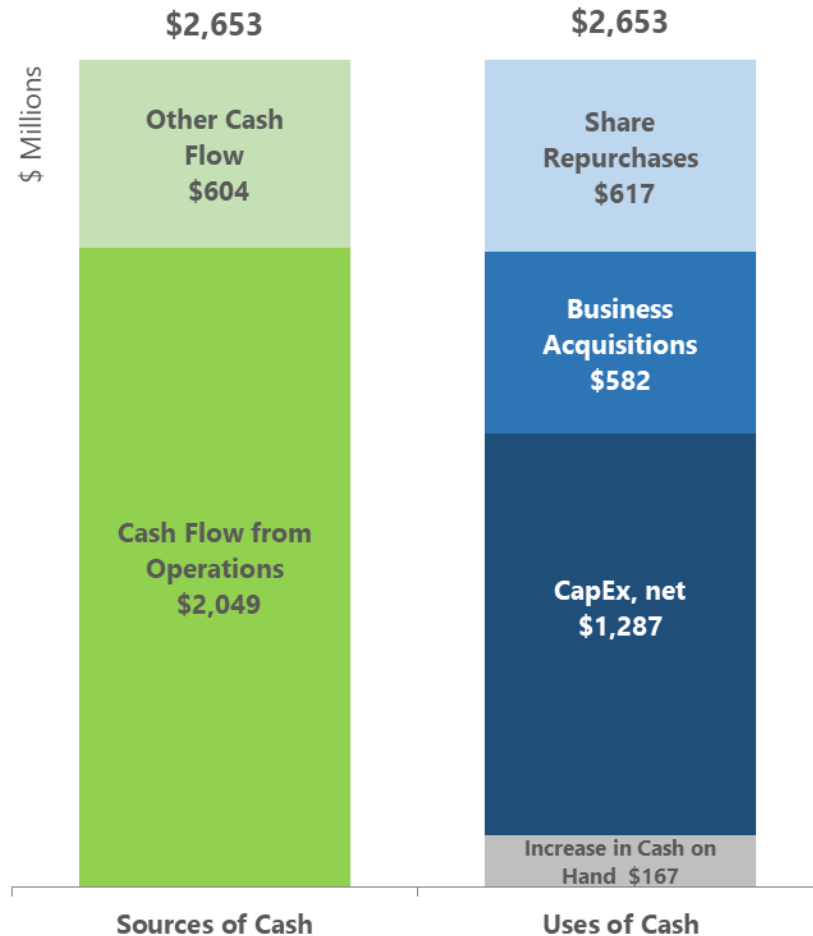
$ Millions

$2,653

Other Cash Flow
$604

Cash Flow from Operations
$2,049

Sources of Cash

$2,653

Share Repurchases
$617

Business Acquisitions
$582

CapEx, net
$1,287

Increase in Cash on Hand $167

Uses of Cash